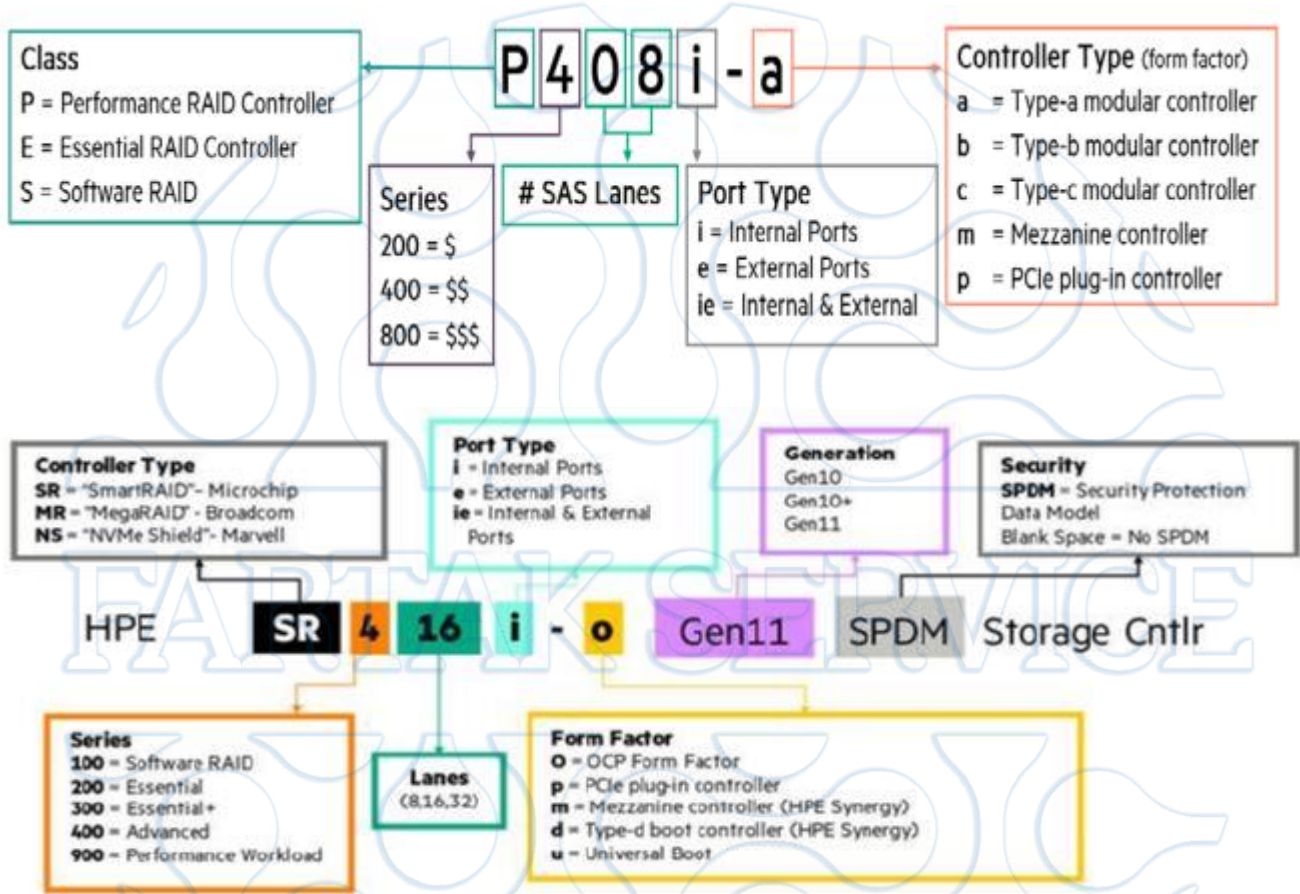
P 4 0 8 i - a

Class
P = Performance RAID Controller
E = Essential RAID Controller
S = Software RAID

Series
200 = $
400 = $$
800 = $$$

# SAS Lanes

Port Type
i = Internal Ports
e = External Ports
ie = Internal & External

Controller Type (form factor)
a = Type-a modular controller
b = Type-b modular controller
c = Type-c modular controller
m = Mezzanine controller
p = PCIe plug-in controller

Controller Type
SR = "SmartRAID"- Microchip
MR = "MegaRAID" - Broadcom
NS = "NVMe Shield"- Marvell

Port Type
i = Internal Ports
e = External Ports
ie = Internal & External Ports

Generation
Gen10
Gen10+
Gen11

Security
SPDM = Security Protection Data Model
Blank Space = No SPDM

HPE SR 4 16 i - o Gen11 SPDM Storage Cntlr

Series
100 = Software RAID
200 = Essential
300 = Essential+
400 = Advanced
900 = Performance Workload

Lanes
(8,16,32)

Form Factor
O = OCP Form Factor
p = PCIe plug-in controller
m = Mezzanine controller (HPE Synergy)
d = Type-d boot controller (HPE Synergy)
u = Universal Boot

FARTAK SERVICE